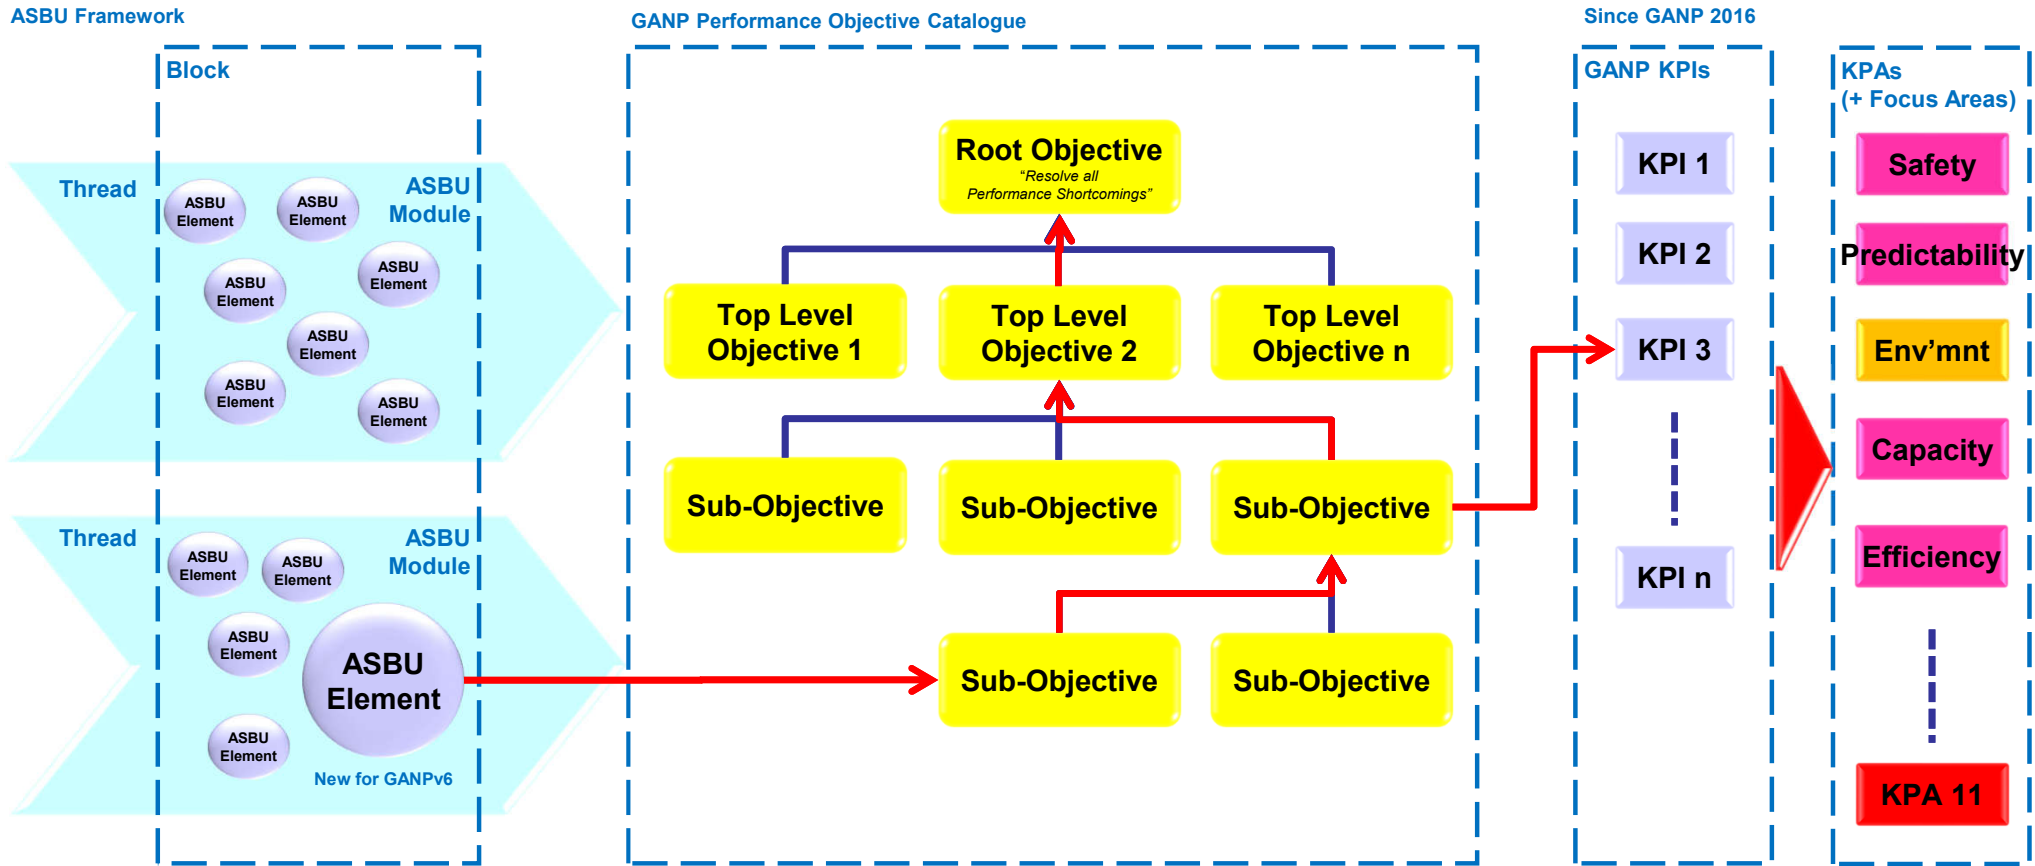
ASBU Framework

Block

Thread

ASBU Element

ASBU Element

ASBU Module

ASBU Element

ASBU Element

ASBU Element

ASBU Element

ASBU Element

Thread

ASBU Module

ASBU Element

ASBU Element

ASBU Element

ASBU Element

ASBU Element

New for GANPv6

GANP Performance Objective Catalogue

Root Objective
"Resolve all Performance Shortcomings"

Top Level Objective 1

Top Level Objective 2

Top Level Objective n

Sub-Objective

Sub-Objective

Sub-Objective

Sub-Objective

Sub-Objective

Since GANP 2016

GANP KPIs

KPI 1

KPI 2

KPI 3

KPI n

KPAs
(+ Focus Areas)

Safety

Predictability

Env'mnt

Capacity

Efficiency

KPA 11